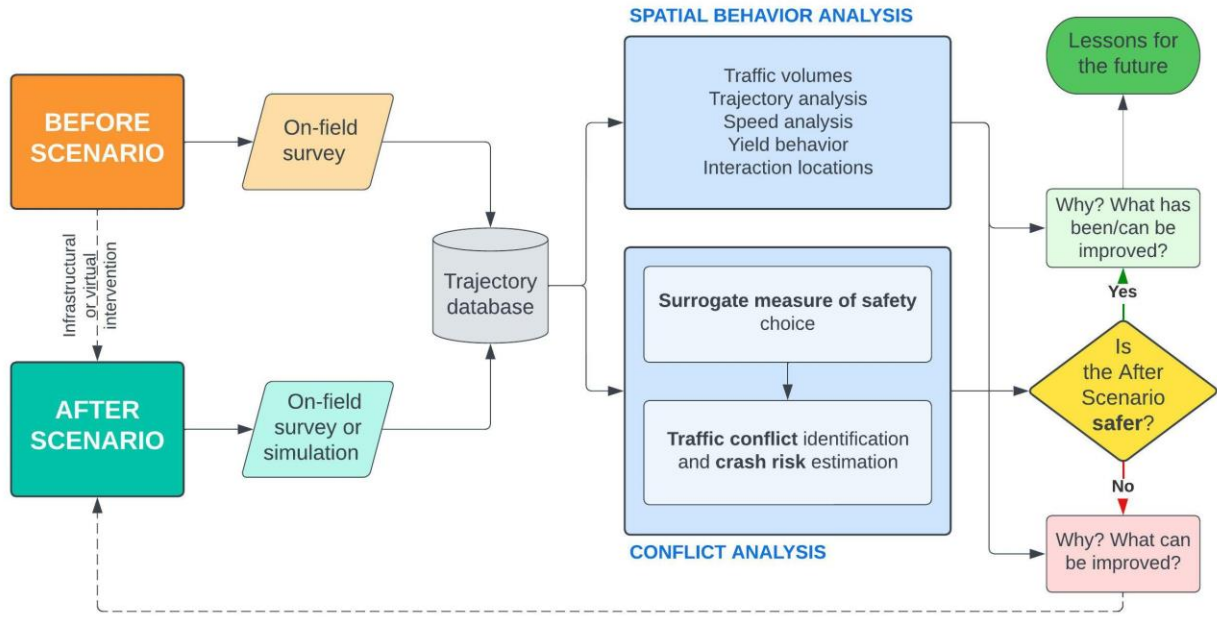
SPATIAL BEHAVIOR ANALYSIS

BEFORE SCENARIO

On-field survey

Infrastructural or virtual intervention

AFTER SCENARIO

On-field survey or simulation

Trajectory database

Traffic volumes
Trajectory analysis
Speed analysis
Yield behavior
Interaction locations

Surrogate measure of safety choice

Traffic conflict identification and crash risk estimation

CONFLICT ANALYSIS

Lessons for the future

Why? What has been/can be improved?

Yes

Is the After Scenario safer?

No

Why? What can be improved?